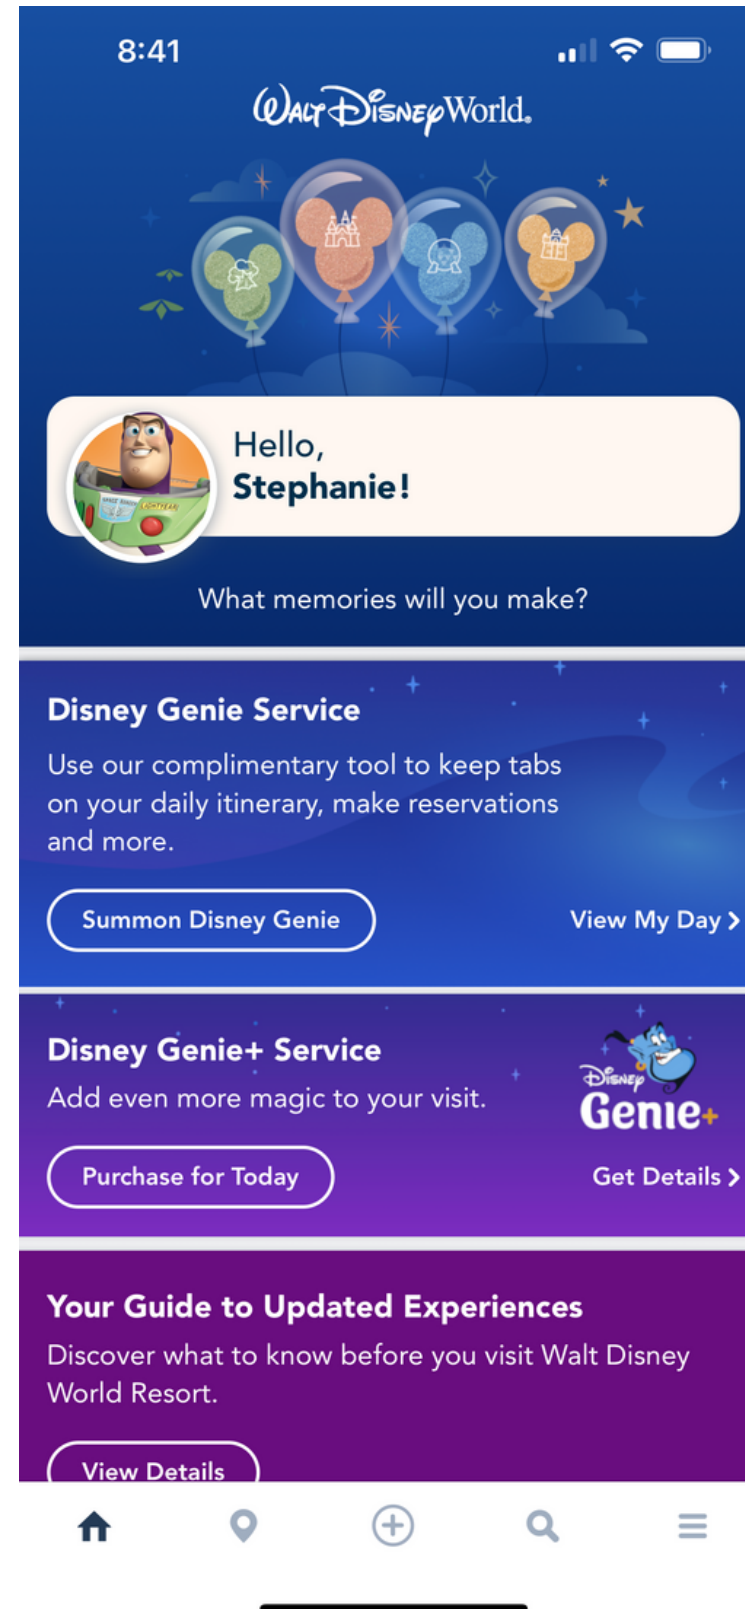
8:41

Walt Disney World.

Hello,
Stephanie!

What memories will you make?

Disney Genie Service

Use our complimentary tool to keep tabs on your daily itinerary, make reservations and more.

Summon Disney Genie

View My Day >

Disney Genie+ Service

Add even more magic to your visit.

Disney Genie+

Purchase for Today

Get Details >

Your Guide to Updated Experiences

Discover what to know before you visit Walt Disney World Resort.

View Details